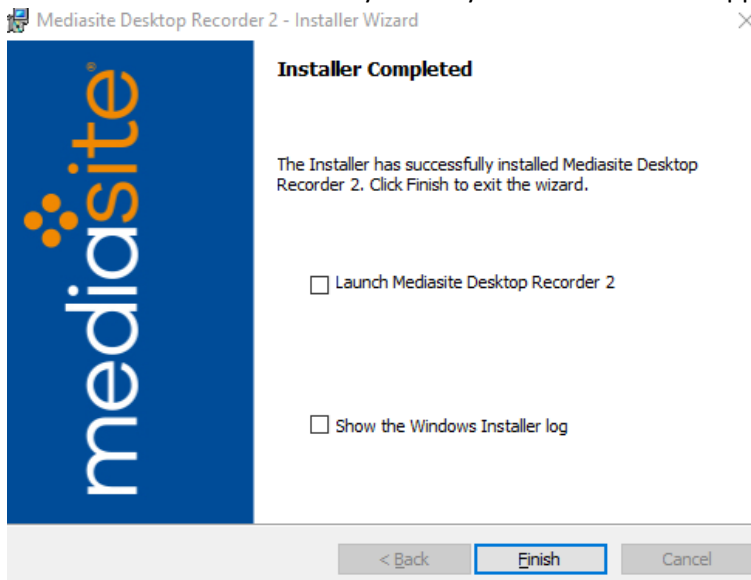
Mediasite Desktop Recorder 2 - Installer Wizard

mediasite®

Installer Completed

The Installer has successfully installed Mediasite Desktop Recorder 2. Click Finish to exit the wizard.

Launch Mediasite Desktop Recorder 2

Show the Windows Installer log

< Back

Finish

Cancel